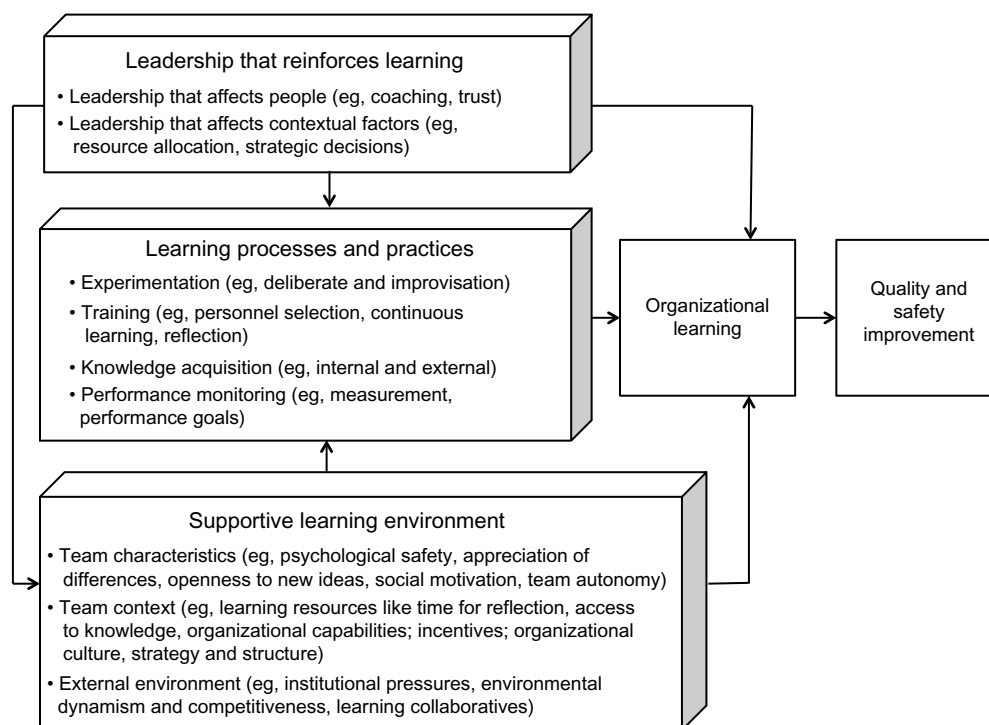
Leadership that reinforces learning

• Leadership that affects people (eg, coaching, trust)
• Leadership that affects contextual factors (eg, resource allocation, strategic decisions)

Learning processes and practices

• Experimentation (eg, deliberate and improvisation)
• Training (eg, personnel selection, continuous learning, reflection)
• Knowledge acquisition (eg, internal and external)
• Performance monitoring (eg, measurement, performance goals)

Organizational learning

Quality and safety improvement

Supportive learning environment

• Team characteristics (eg, psychological safety, appreciation of differences, openness to new ideas, social motivation, team autonomy)
• Team context (eg, learning resources like time for reflection, access to knowledge, organizational capabilities; incentives; organizational culture, strategy and structure)
• External environment (eg, institutional pressures, environmental dynamism and competitiveness, learning collaboratives)